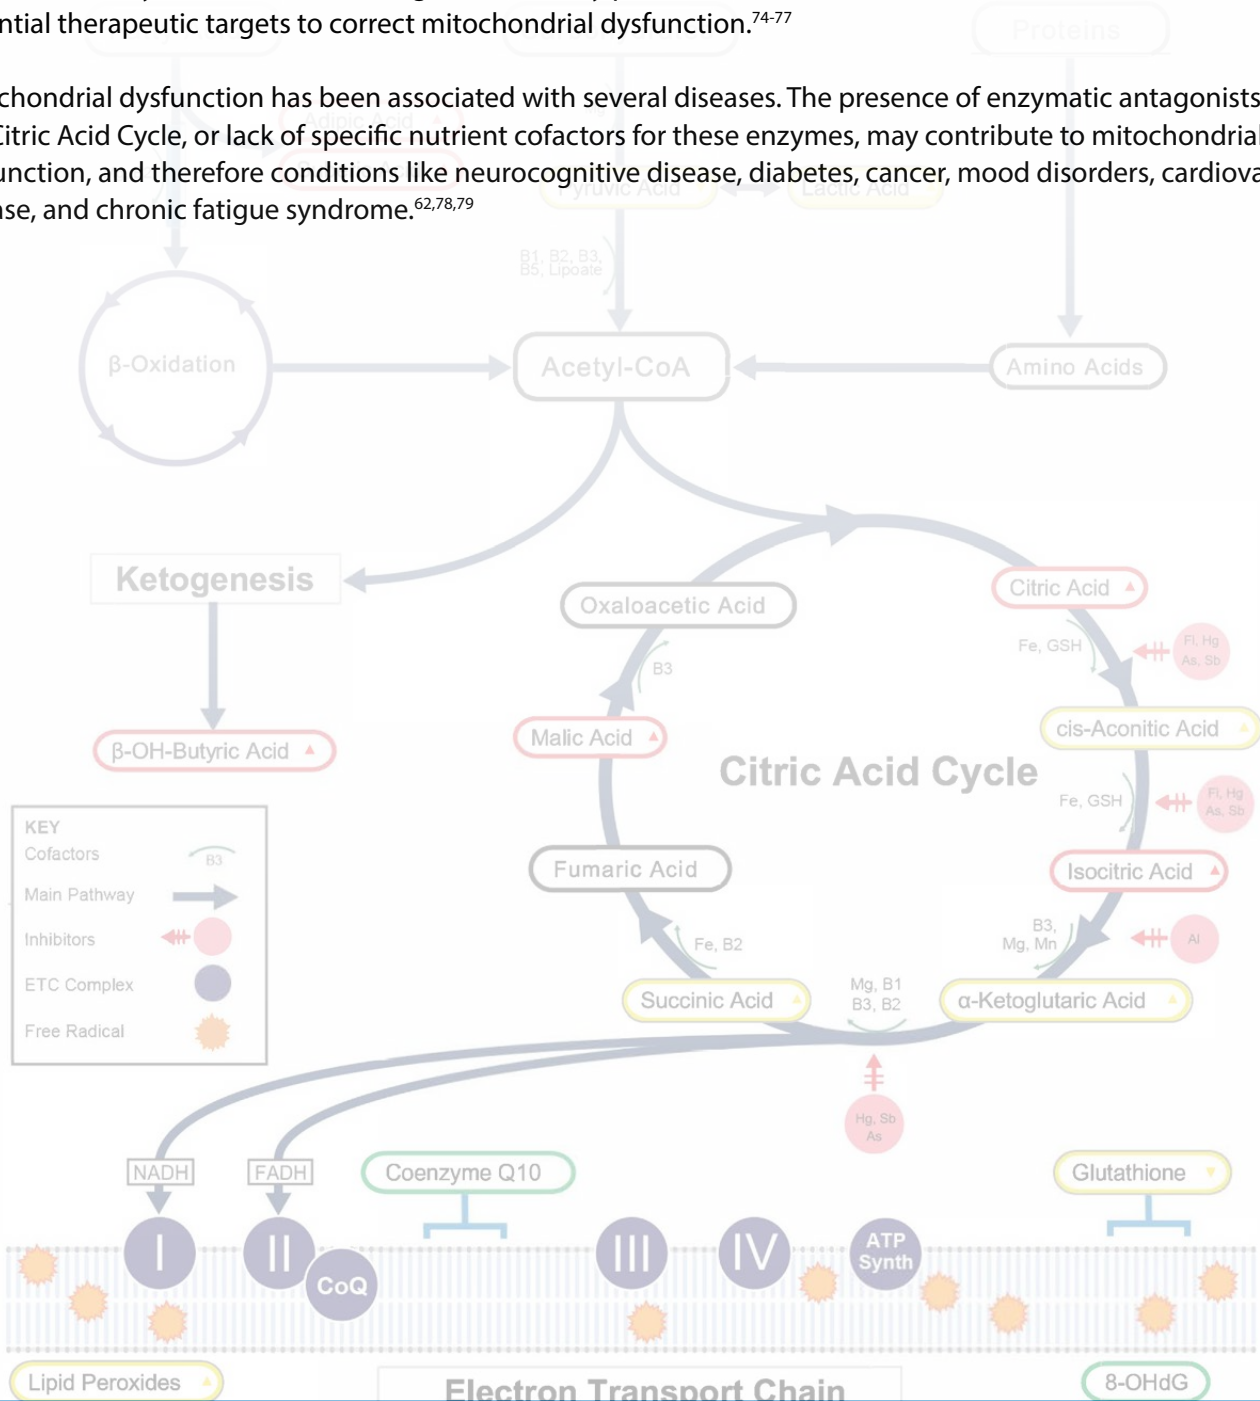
ntial therapeutic targets to correct mitochondrial dysfunction.$^{74-77}$

chondrial dysfunction has been associated with several diseases. The presence of enzymatic antagonists Citric Acid Cycle, or lack of specific nutrient cofactors for these enzymes, may contribute to mitochondrial unction, and therefore conditions like neurocognitive disease, diabetes, cancer, mood disorders, cardiova ase, and chronic fatigue syndrome.$^{62,78,79}$

Proteins

Adipic Acid

yruvic Acid

Lactic Acid

B1, B2, B3, B5, Lipoate

β-Oxidation

Acetyl-CoA

Amino Acids

Ketogenesis

Oxaloacetic Acid

Citric Acid

Fe, GSH

Fl, Hg As, Sb

B3

β-OH-Butyric Acid

Malic Acid

cis-Aconitic Acid

Citric Acid Cycle

Fe, GSH

Fl, Hg As, Sb

KEY

Cofactors

B3

Main Pathway

Inhibitors

ETC Complex

Free Radical

Fumaric Acid

Isocitric Acid

Fe, B2

B3, Mg, Mn

Al

Succinic Acid

Mg, B1 B3, B2

α-Ketoglutaric Acid

Hg, Sb As

NADH

FADH

Coenzyme Q10

Glutathione

I

II

CoQ

III

IV

ATP Synth

Lipid Peroxides

Electron Transport Chain

8-OHdG